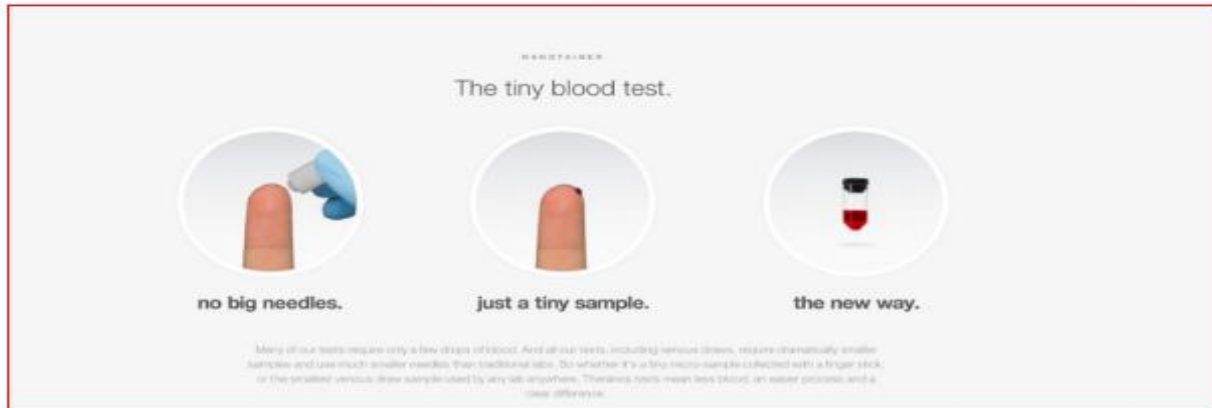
NANOTAINER

The tiny blood test.

no big needles.

just a tiny sample.

the new way.

Many of our tests require only a few drops of blood. And all our tests, including venous draws, require dramatically smaller samples and use much smaller needles than traditional labs. So whether it's a tiny micro-sample collected with a finger stick, or the smallest venous draw sample used by any lab anywhere, Theranos tests mean less blood, an easier process and a clear difference.